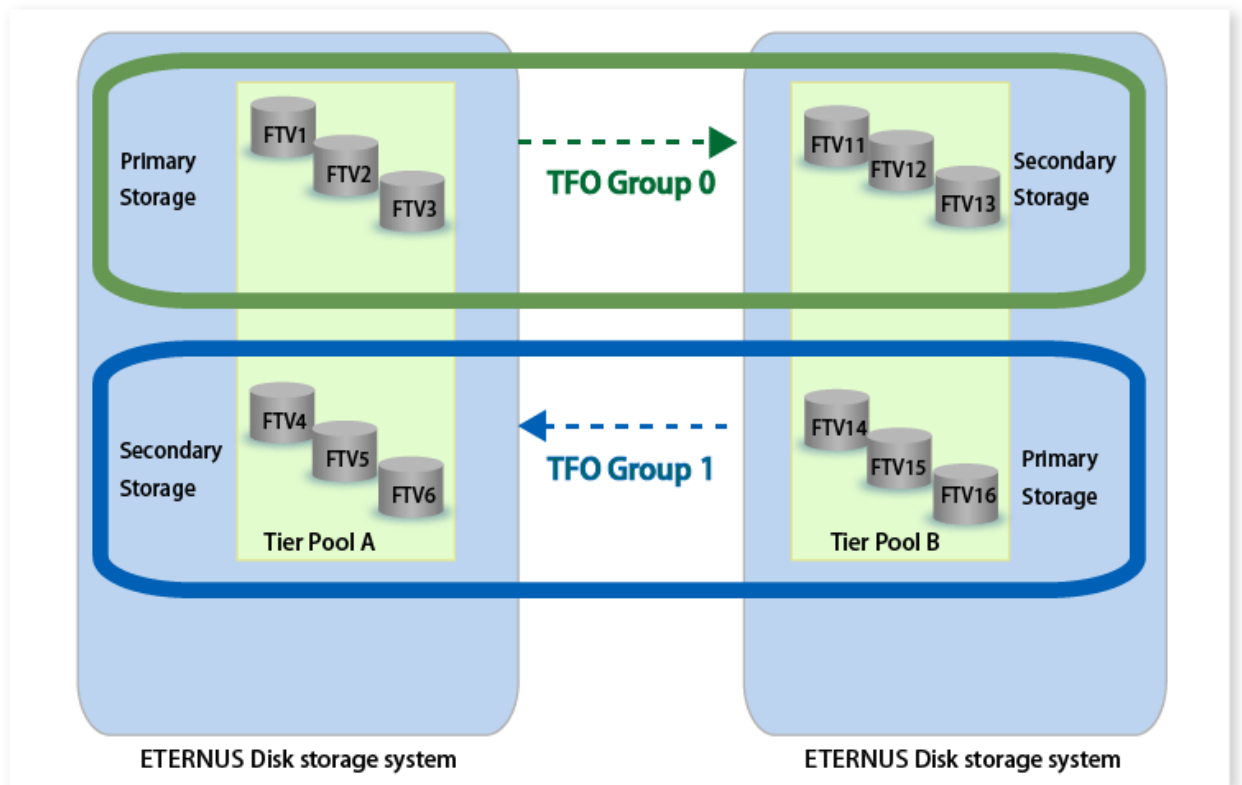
Primary Storage

FTV1
FTV2
FTV3

TFO Group 0

FTV11
FTV12
FTV13

Secondary Storage

Secondary Storage

FTV4
FTV5
FTV6

Tier Pool A

TFO Group 1

FTV14
FTV15
FTV16

Tier Pool B

Primary Storage

ETERNUS Disk storage system

ETERNUS Disk storage system